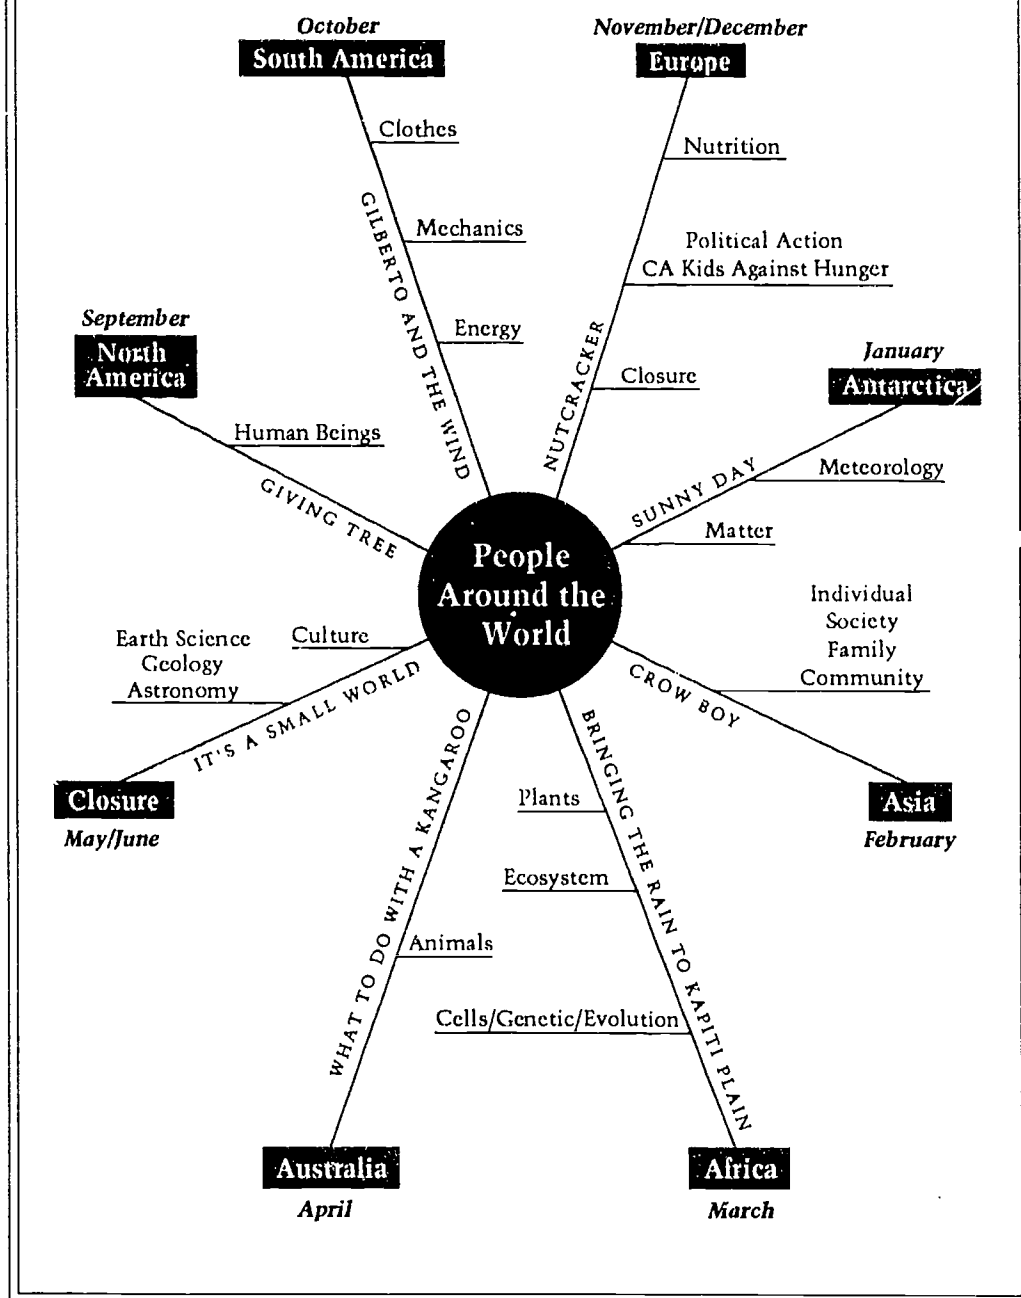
October
South America

November/December
Europe

Clothes

Nutrition

Mechanics

Political Action
CA Kids Against Hunger

GILBERTO AND THE WIND

Energy

NUTCRACKER

September
North America

Closure

January
Antarctica

Human Beings

SUNNY DAY

Meteorology

GIVING TREE

Matter

People Around the World

Individual
Society
Family
Community

Earth Science
Geology
Astronomy

Culture

CROW BOY

IT'S A SMALL WORLD

WHAT TO DO WITH A KANGAROO

BRINGING THE RAIN TO KAPITI PLAIN

Closure
May/June

Plants

Asia
February

Ecosystem

Animals

Cells/Genetic/Evolution

Australia
April

Africa
March